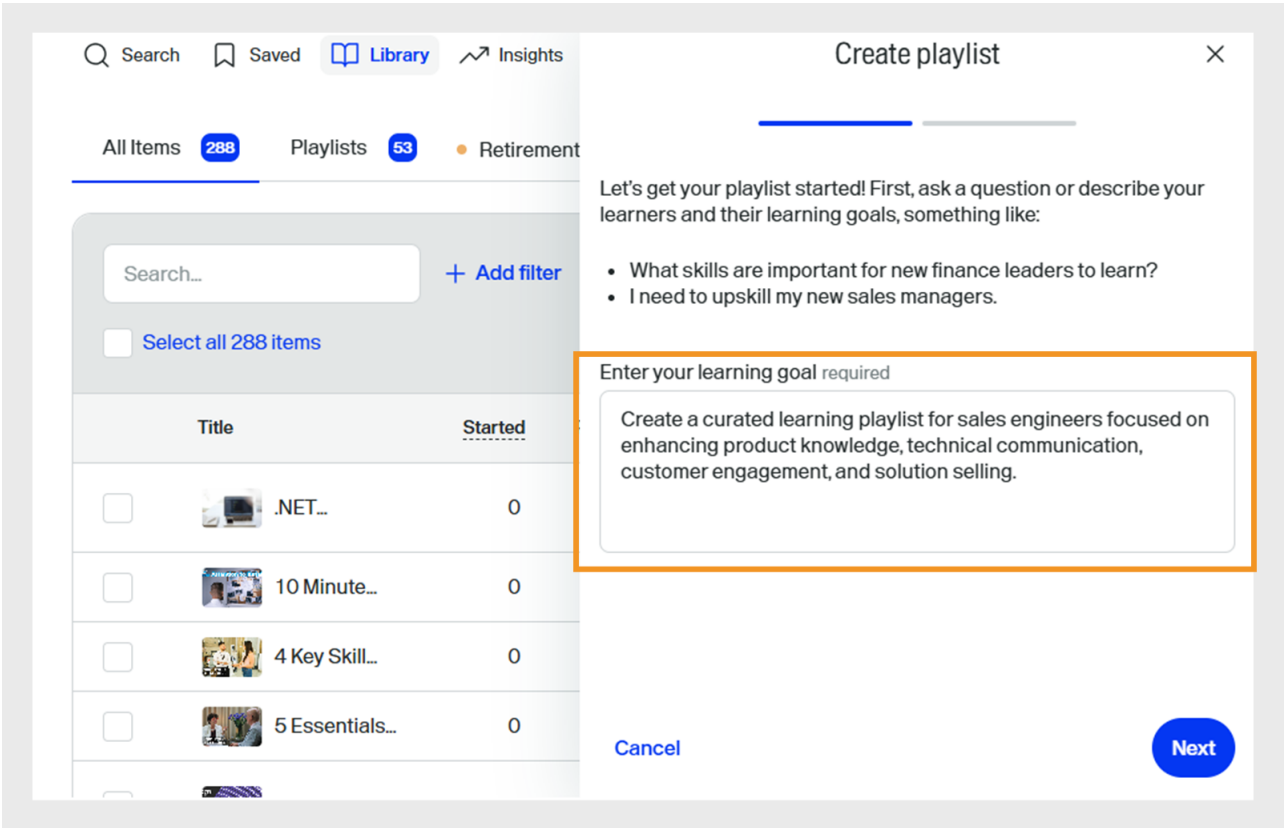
Search Saved Library Insights

All Items 288 Playlists 53 Retirement

Search...

+ Add filter

Select all 288 items

| Title | Started |
|---|---|
| .NET... | 0 |
| 10 Minute... | 0 |
| 4 Key Skill... | 0 |
| 5 Essentials... | 0 |

Create playlist

Let's get your playlist started! First, ask a question or describe your learners and their learning goals, something like:

- What skills are important for new finance leaders to learn?
- I need to upskill my new sales managers.

Enter your learning goal required

Create a curated learning playlist for sales engineers focused on enhancing product knowledge, technical communication, customer engagement, and solution selling.

Cancel

Next